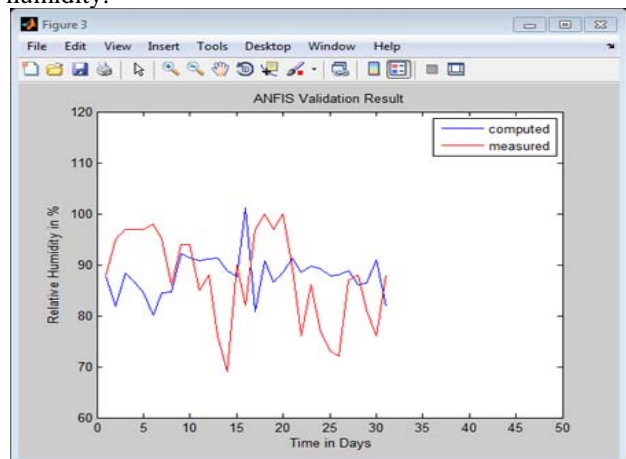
humidity.

Figure 3

File Edit View Insert Tools Desktop Window Help

ANFIS Validation Result

computed
measured

Relative Humidity in %

120
110
100
90
80
70
60

0 5 10 15 20 25 30 35 40 45 50

Time in Days